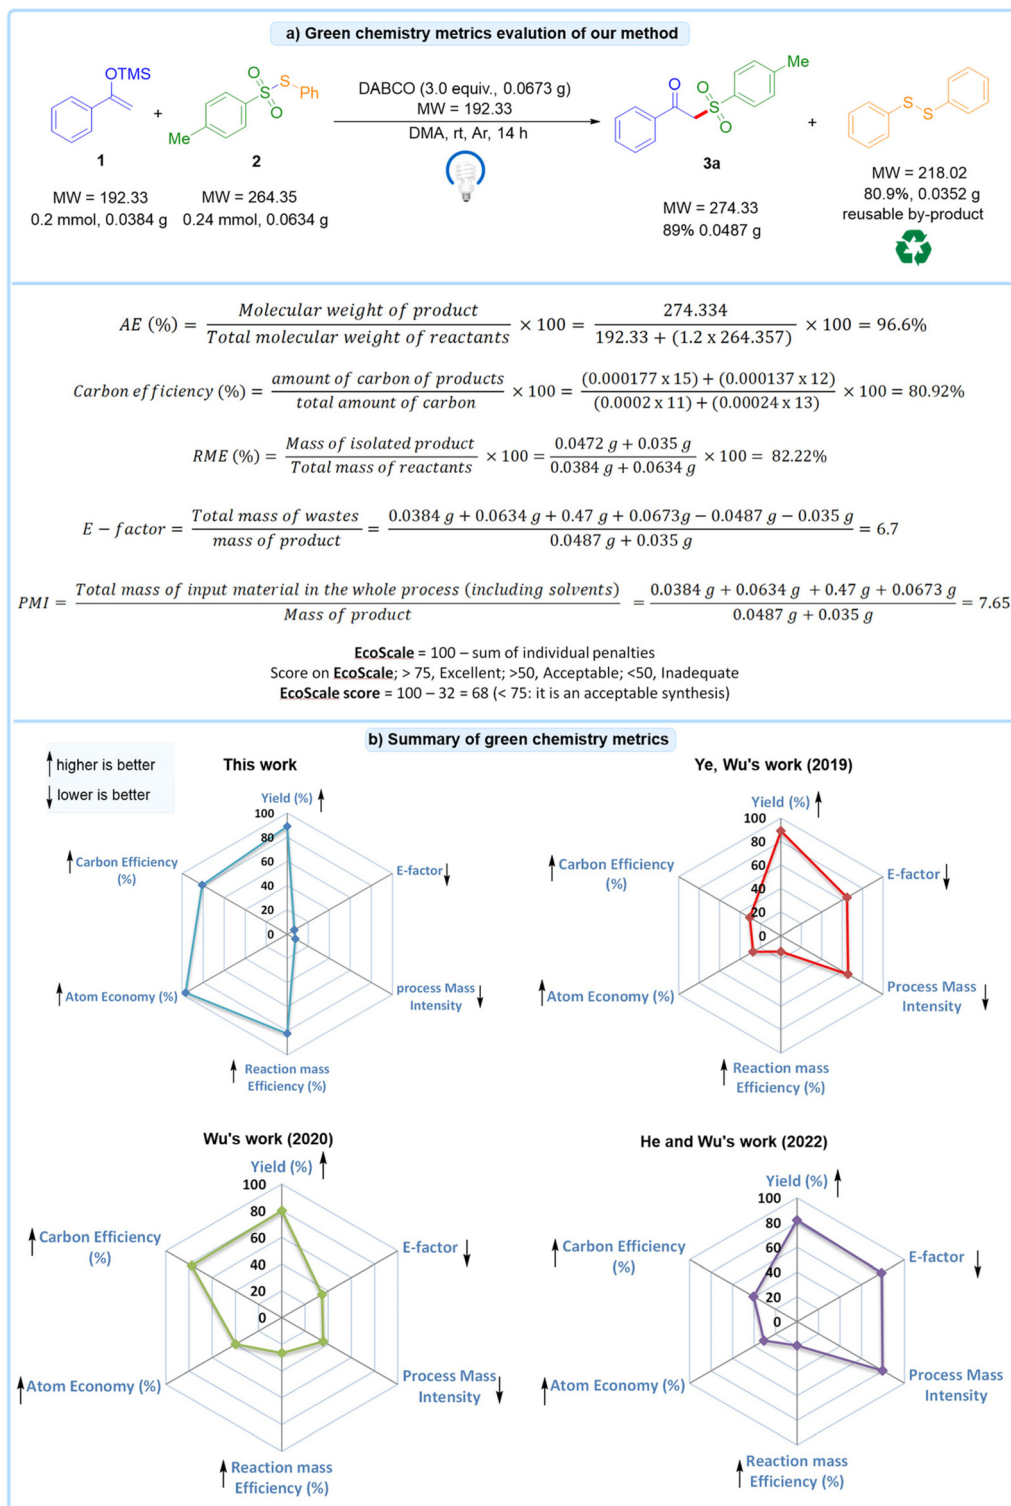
a) Green chemistry metrics evalution of our method

OTMS

1

MW = 192.33
0.2 mmol, 0.0384 g

+

Me

O S Ph
S
O

2

MW = 264.35
0.24 mmol, 0.0634 g

DABCO (3.0 equiv., 0.0673 g)
MW = 192.33
DMA, rt, Ar, 14 h

O O Me
S
O

3a

MW = 274.33
89% 0.0487 g

+

S S

MW = 218.02
80.9%, 0.0352 g
reusable by-product

$AE\ (\%) = \frac{Molecular\ weight\ of\ product}{Total\ molecular\ weight\ of\ reactants} \times 100 = \frac{274.334}{192.33 + (1.2 \text{ x } 264.357)} \times 100 = 96.6\%$

$Carbon\ efficiency\ (\%) = \frac{amount\ of\ carbon\ of\ products}{total\ amount\ of\ carbon} \times 100 = \frac{(0.000177 \text{ x } 15) + (0.000137 \text{ x } 12)}{(0.0002 \text{ x } 11) + (0.00024 \text{ x } 13)} \times 100 = 80.92\%$

$RME\ (\%) = \frac{Mass\ of\ isolated\ product}{Total\ mass\ of\ reactants} \times 100 = \frac{0.0472\ g + 0.035\ g}{0.0384\ g + 0.0634\ g} \times 100 = 82.22\%$

$E - factor = \frac{Total\ mass\ of\ wastes}{mass\ of\ product} = \frac{0.0384\ g + 0.0634\ g + 0.47\ g + 0.0673g - 0.0487\ g - 0.035\ g}{0.0487\ g + 0.035\ g} = 6.7$

$PMI = \frac{Total\ mass\ of\ input\ material\ in\ the\ whole\ process\ (including\ solvents)}{Mass\ of\ product} = \frac{0.0384\ g + 0.0634\ g\ + 0.47\ g + 0.0673\ g}{0.0487\ g + 0.035\ g} = 7.65$

EcoScale = 100 – sum of individual penalties
Score on EcoScale; > 75, Excellent; >50, Acceptable; <50, Inadequate
EcoScale score = 100 – 32 = 68 (< 75: it is an acceptable synthesis)

b) Summary of green chemistry metrics

higher is better
lower is better

This work
Yield (%)
100
80
60
40
20
0
E-factor
process Mass Intensity
Reaction mass Efficiency (%)
Atom Economy (%)
Carbon Efficiency (%)

Ye, Wu's work (2019)
Yield (%)
100
80
60
40
20
0
E-factor
Process Mass Intensity
Reaction mass Efficiency (%)
Atom Economy (%)
Carbon Efficiency (%)

Wu's work (2020)
Yield (%)
100
80
60
40
20
0
E-factor
Process Mass Intensity
Reaction mass Efficiency (%)
Atom Economy (%)
Carbon Efficiency (%)

He and Wu's work (2022)
Yield (%)
100
80
60
40
20
0
E-factor
Process Mass Intensity
Reaction mass Efficiency (%)
Atom Economy (%)
Carbon Efficiency (%)